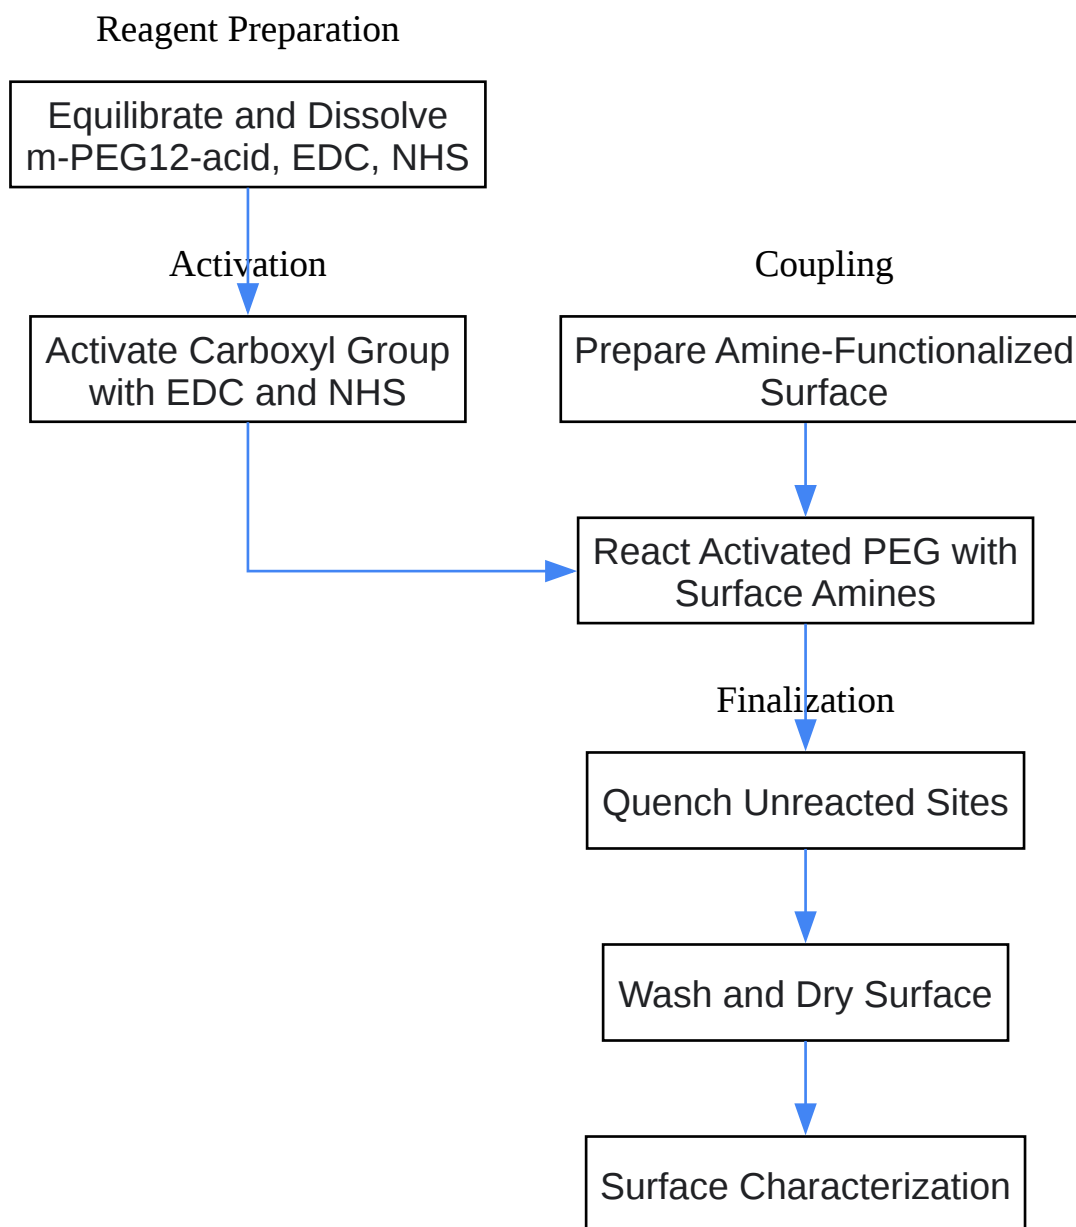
Reagent Preparation

Equilibrate and Dissolve m-PEG12-acid, EDC, NHS

Activation

Activate Carboxyl Group with EDC and NHS

Coupling

Prepare Amine-Functionalized Surface

React Activated PEG with Surface Amines

Finalization

Quench Unreacted Sites

Wash and Dry Surface

Surface Characterization